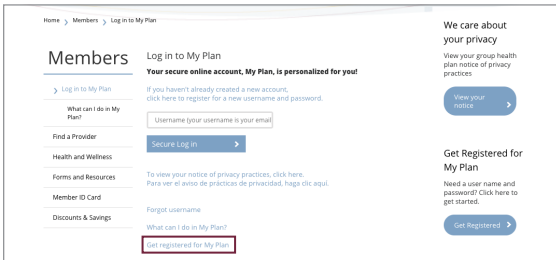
Home > Members > Log in to My Plan

Members

> Log in to My Plan

What can I do in My Plan?

Find a Provider

Health and Wellness

Forms and Resources

Member ID Card

Discounts & Savings

Log in to My Plan

Your secure online account, My Plan, is personalized for you!

If you haven't already created a new account, click here to register for a new username and password.

Username (your username is your email

Secure Log in >

To view your notice of privacy practices, click here.
Para ver el aviso de practicas de privacidad, haga clic aqui.

Forgot username

What can I do in My Plan?

Get registered for My Plan

We care about your privacy

View your group health plan notice of privacy practices

View your notice >

Get Registered for My Plan

Need a user name and password? Click here to get started.

Get Registered >